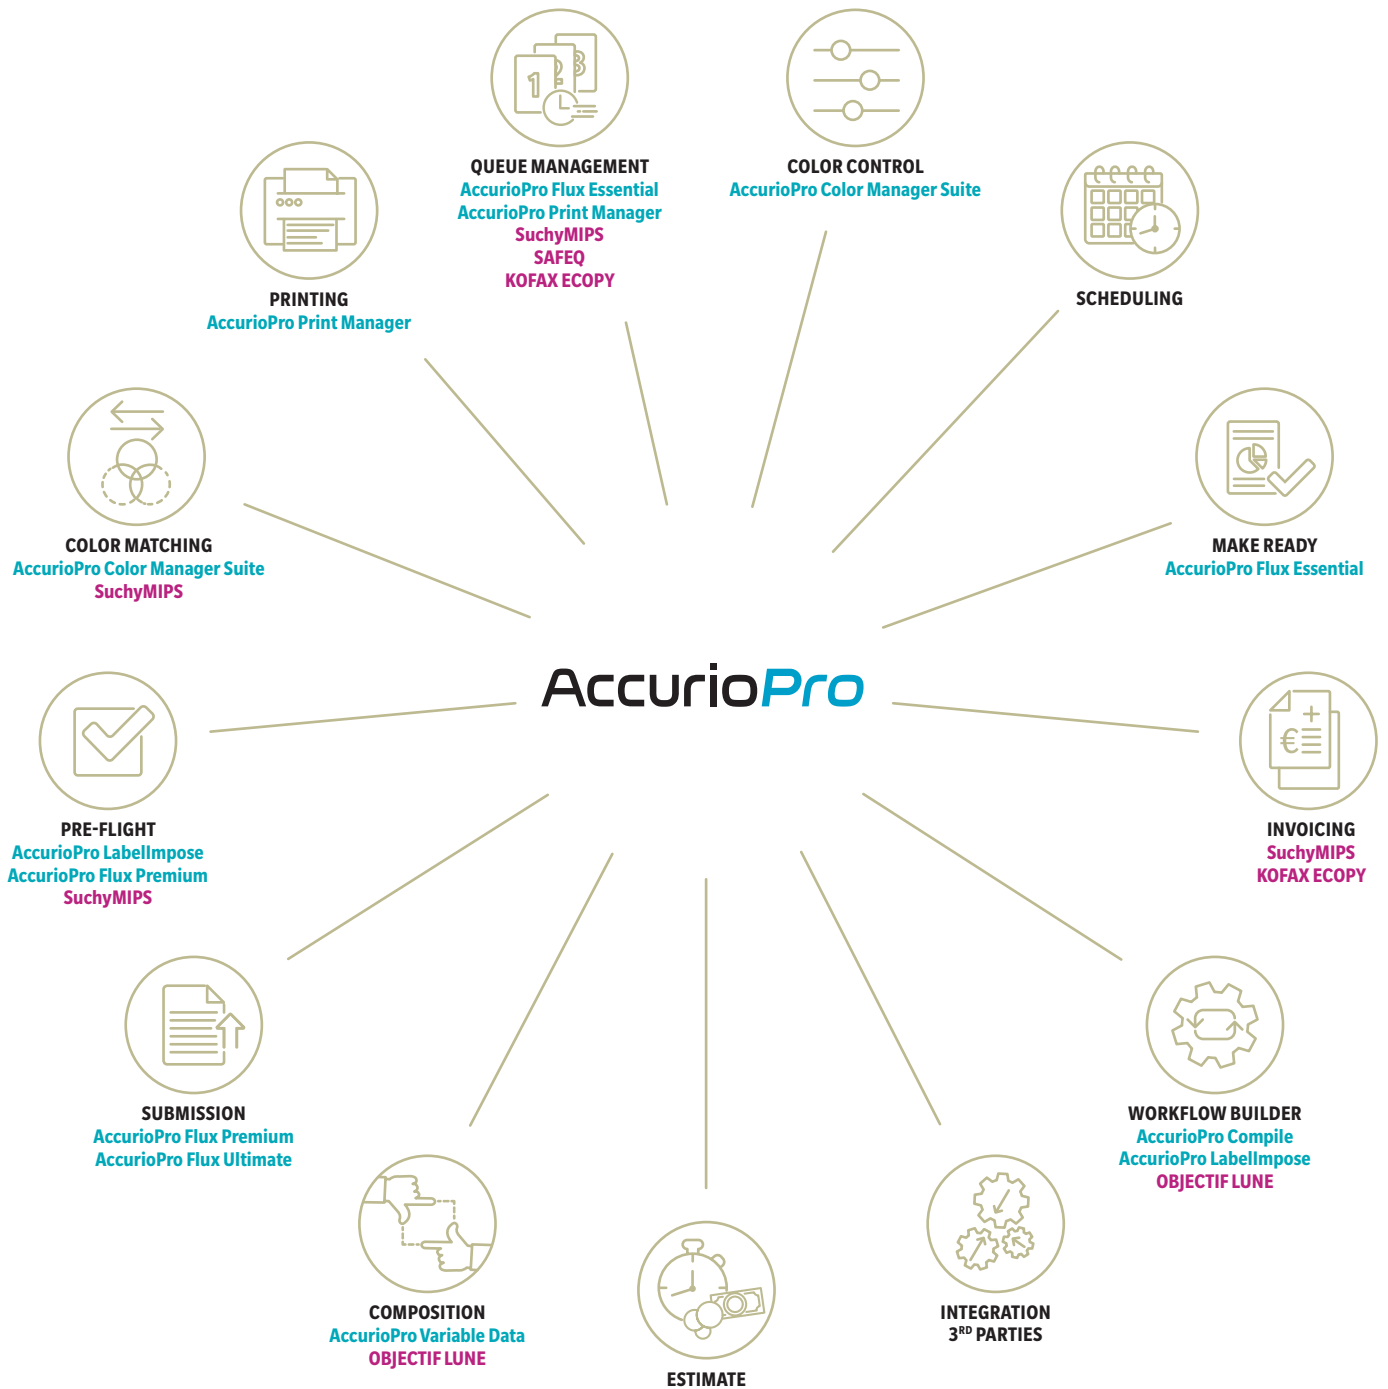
QUEUE MANAGEMENT
AccurioPro Flux Essential
AccurioPro Print Manager
SuchyMIPS
SAFEQ
KOFAX ECOPY

COLOR CONTROL
AccurioPro Color Manager Suite

PRINTING
AccurioPro Print Manager

SCHEDULING

COLOR MATCHING
AccurioPro Color Manager Suite
SuchyMIPS

MAKE READY
AccurioPro Flux Essential

AccurioPro

PRE-FLIGHT
AccurioPro LabelImpose
AccurioPro Flux Premium
SuchyMIPS

INVOICING
SuchyMIPS
KOFAX ECOPY

SUBMISSION
AccurioPro Flux Premium
AccurioPro Flux Ultimate

WORKFLOW BUILDER
AccurioPro Compile
AccurioPro LabelImpose
OBJECTIF LUNE

COMPOSITION
AccurioPro Variable Data
OBJECTIF LUNE

INTEGRATION
3$^{RD}$ PARTIES

ESTIMATE